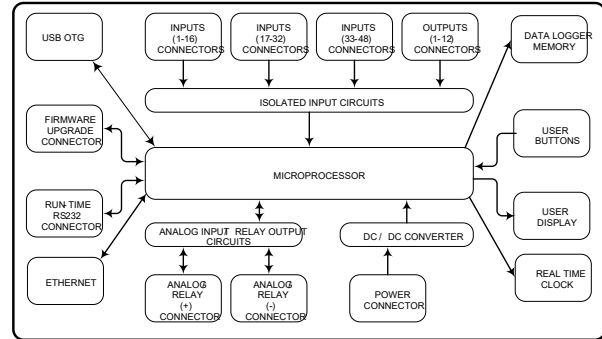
USB OTG

INPUTS (1-16) CONNECTORS

INPUTS (17-32) CONNECTORS

INPUTS (33-48) CONNECTORS

OUTPUTS (1-12) CONNECTORS

DATA LOGGER MEMORY

ISOLATED INPUT CIRCUITS

FIRMWARE UPGRADE CONNECTOR

USER BUTTONS

MICROPROCESSOR

RUN-TIME RS232 CONNECTOR

USER DISPLAY

ANALOG INPUT RELAY OUTPUT CIRCUITS

DC / DC CONVERTER

ETHERNET

REAL TIME CLOCK

ANALOG RELAY (+) CONNECTOR

ANALOG RELAY (-) CONNECTOR

POWER CONNECTOR